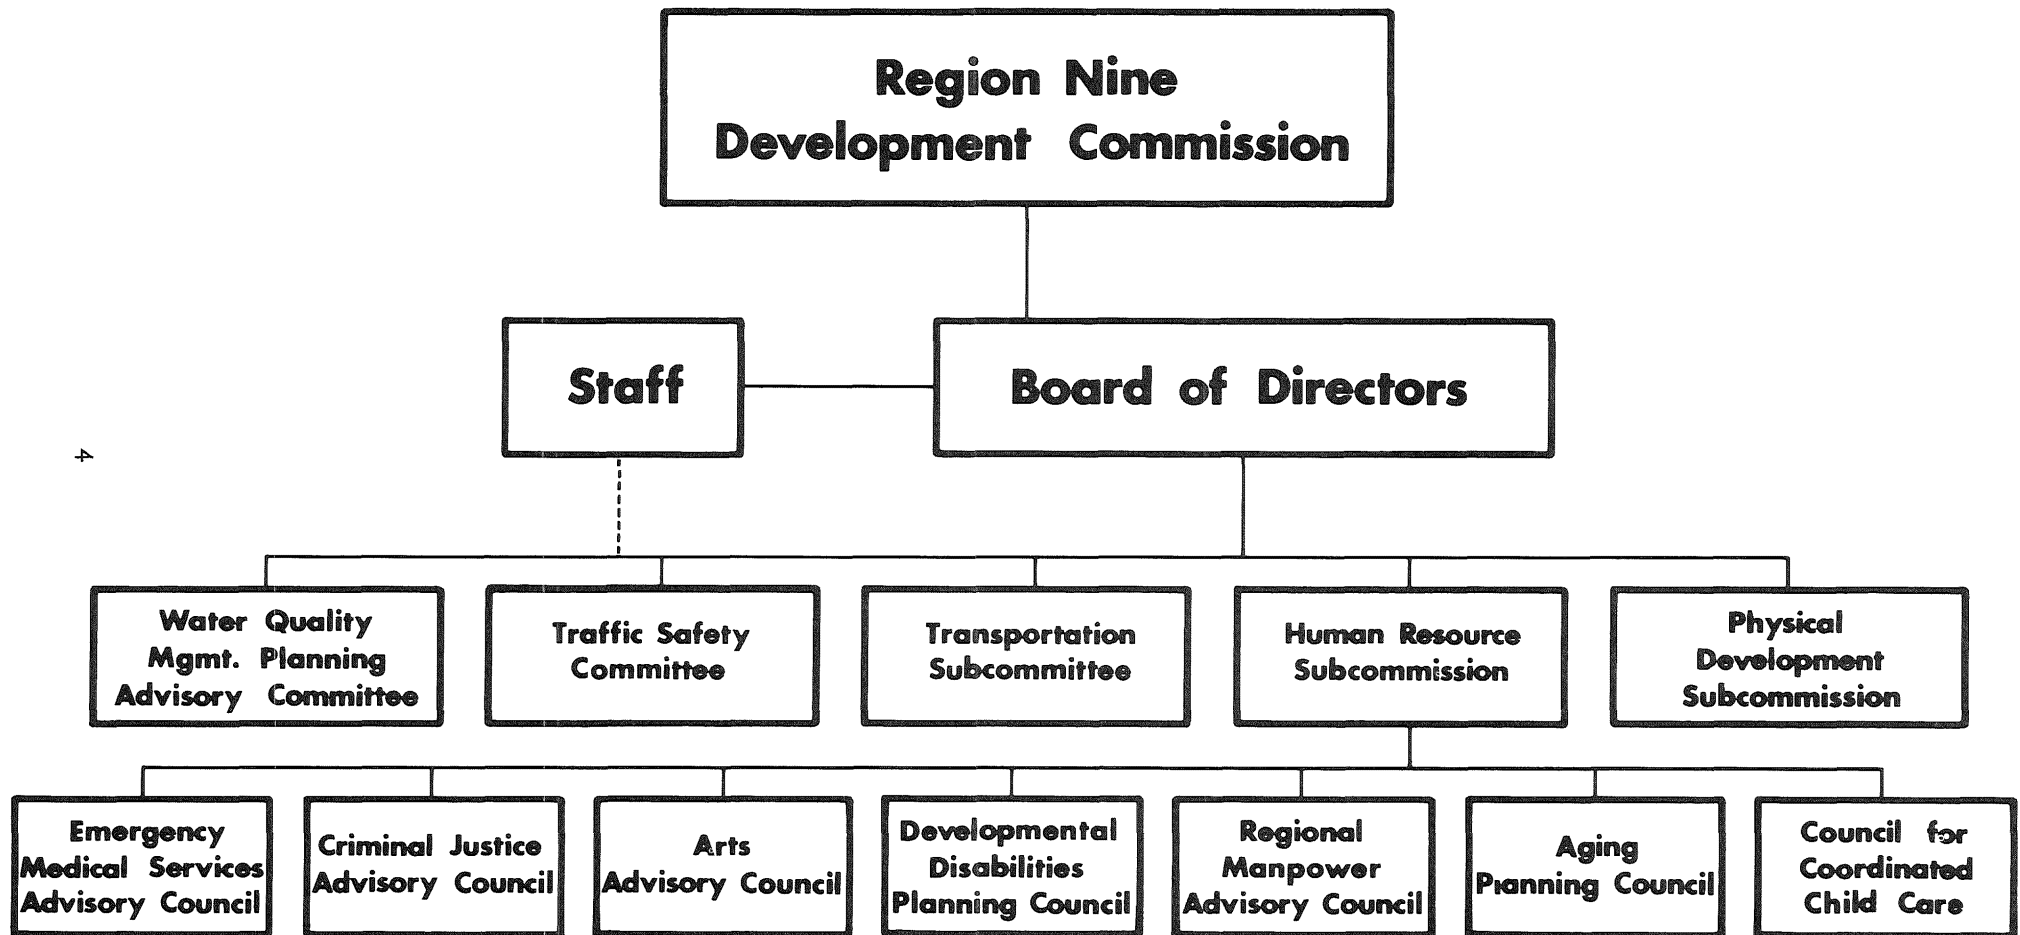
Region Nine
Development Commission

Staff

Board of Directors

4

Water Quality Mgmt. Planning Advisory Committee

Traffic Safety Committee

Transportation Subcommittee

Human Resource Subcommission

Physical Development Subcommission

Emergency Medical Services Advisory Council

Criminal Justice Advisory Council

Arts Advisory Council

Developmental Disabilities Planning Council

Regional Manpower Advisory Council

Aging Planning Council

Council for Coordinated Child Care